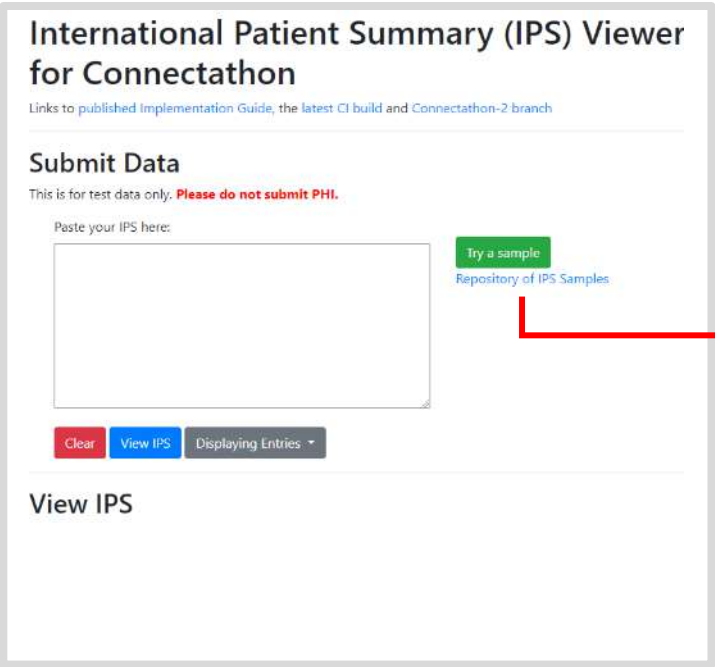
International Patient Summary (IPS) Viewer for Connectathon

Links to published Implementation Guide, the latest CI build and Connectathon-2 branch

Submit Data

This is for test data only. Please do not submit PHI.

Paste your IPS here:

Try a sample

Repository of IPS Samples

Clear View IPS Displaying Entries

View IPS